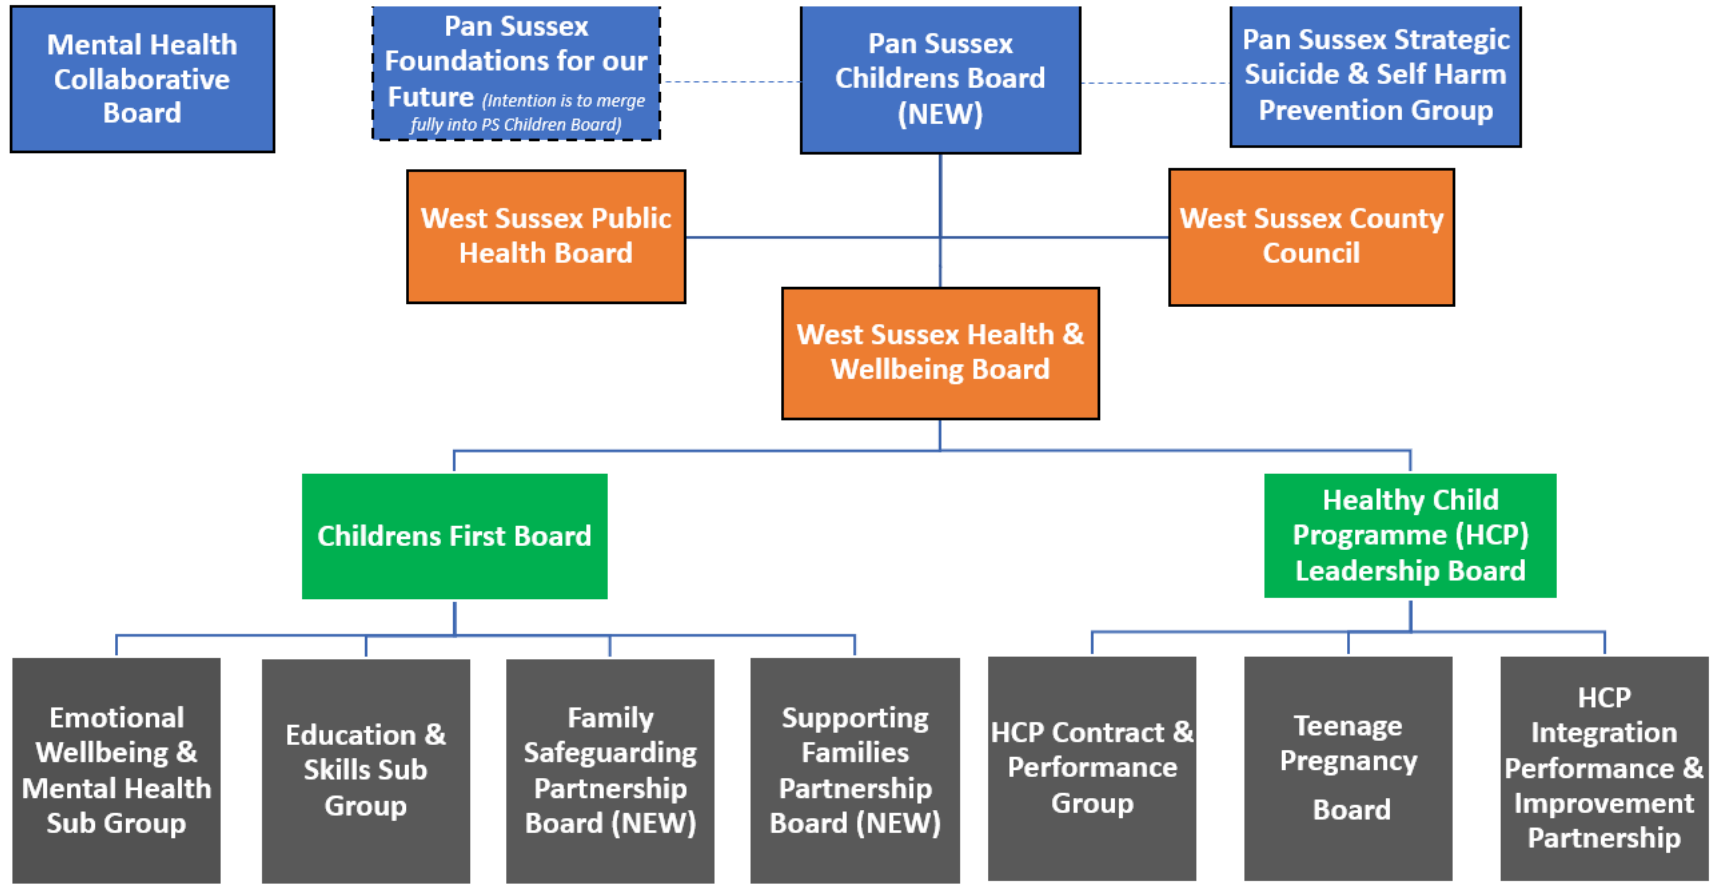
Mental Health Collaborative Board

Pan Sussex Foundations for our Future (Intention is to merge fully into PS Children Board)

Pan Sussex Childrens Board (NEW)

Pan Sussex Strategic Suicide & Self Harm Prevention Group

West Sussex Public Health Board

West Sussex County Council

West Sussex Health & Wellbeing Board

Childrens First Board

Healthy Child Programme (HCP) Leadership Board

Emotional Wellbeing & Mental Health Sub Group

Education & Skills Sub Group

Family Safeguarding Partnership Board (NEW)

Supporting Families Partnership Board (NEW)

HCP Contract & Performance Group

Teenage Pregnancy Board

HCP Integration Performance & Improvement Partnership